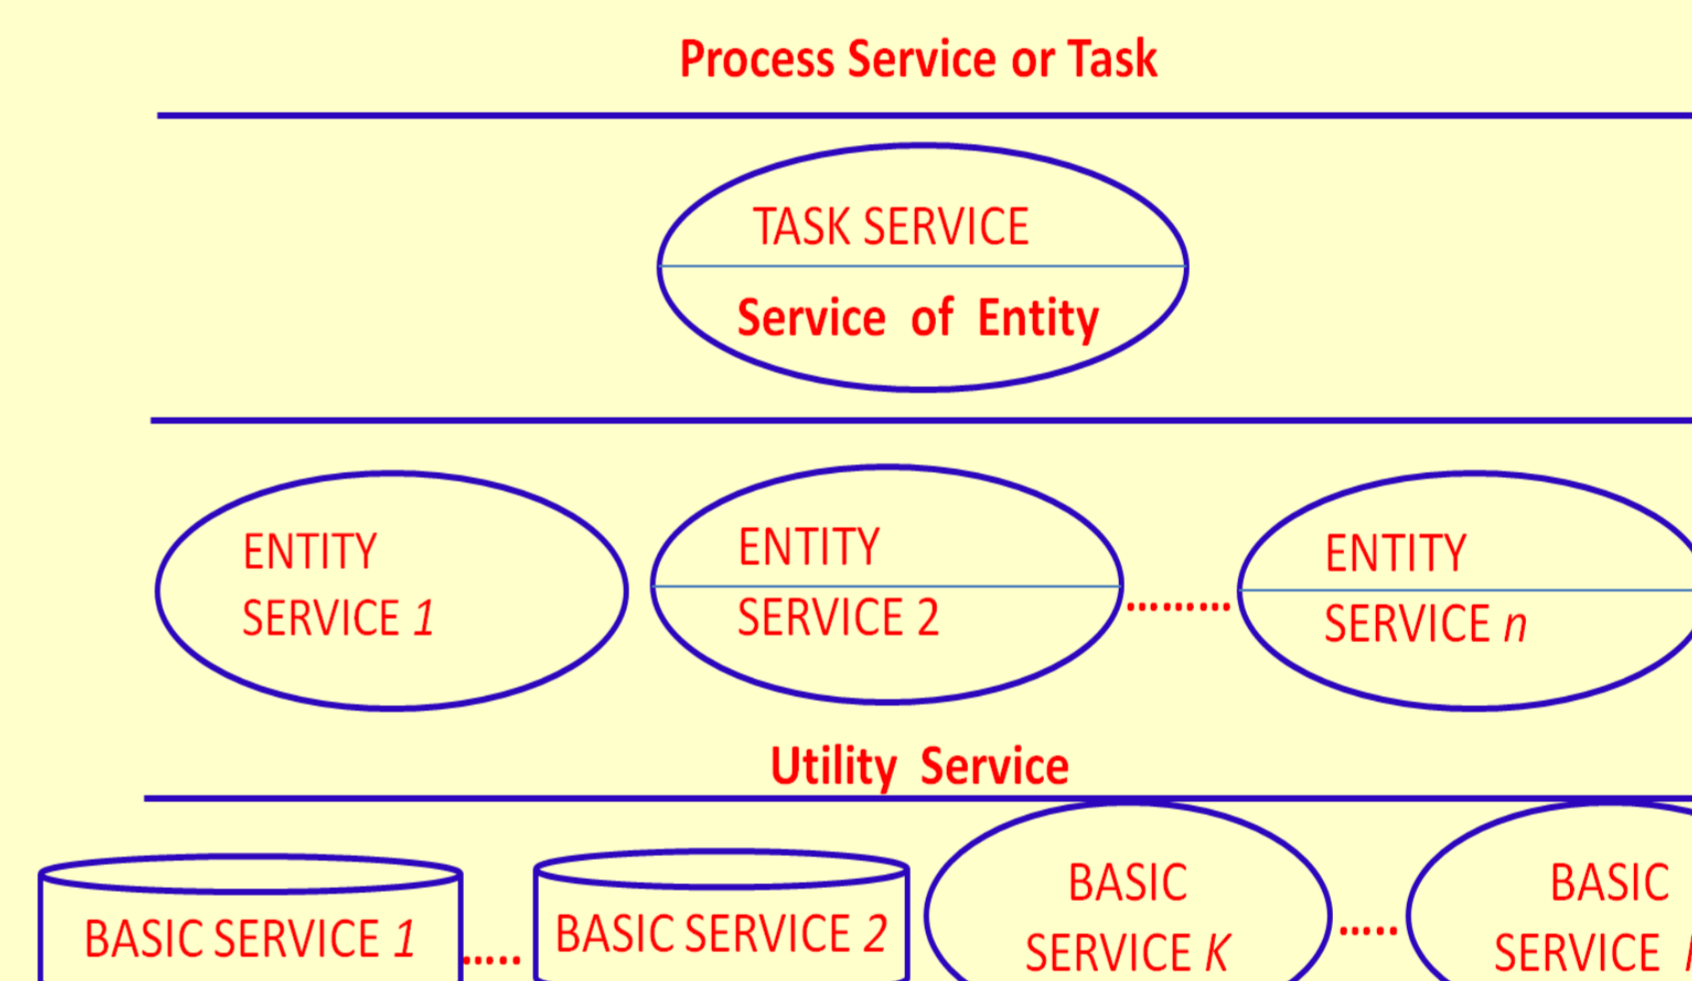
Process Service or Task

TASK SERVICE

Service of Entity

ENTITY SERVICE $1$

ENTITY SERVICE 2

.........

ENTITY SERVICE $n$

Utility Service

BASIC SERVICE $1$

.....

BASIC SERVICE $2$

BASIC SERVICE $K$

.....

BASIC SERVICE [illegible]